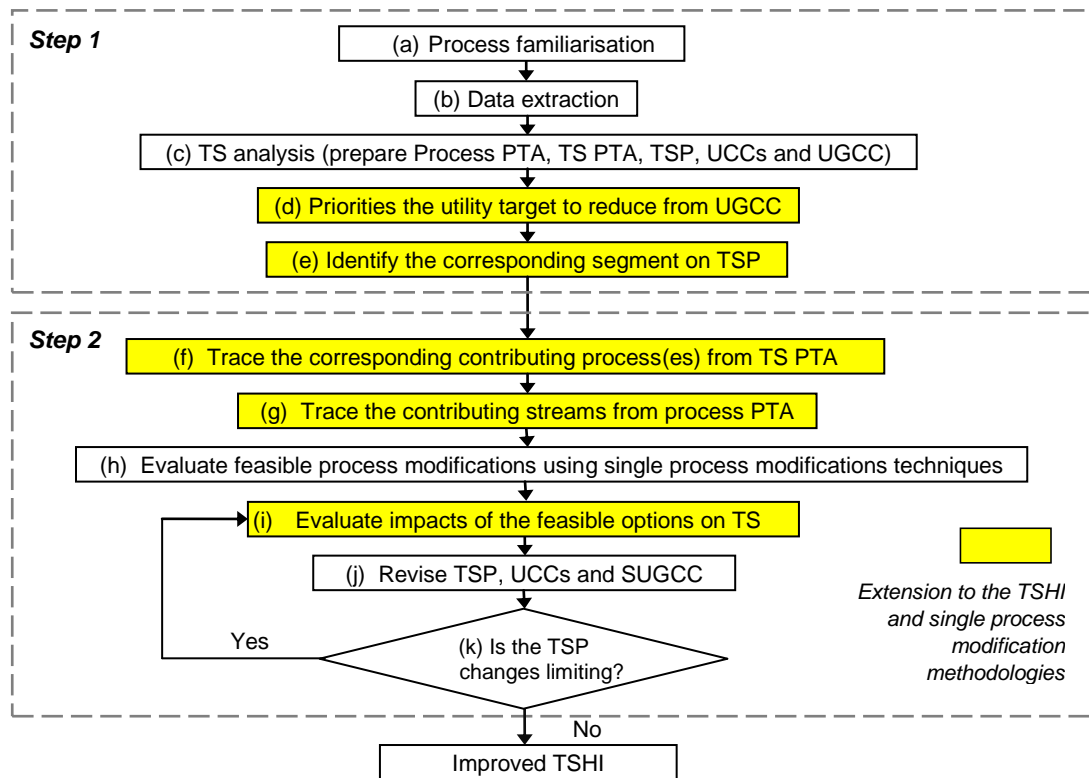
Step 1

(a) Process familiarisation

(b) Data extraction

(c) TS analysis (prepare Process PTA, TS PTA, TSP, UCCs and UGCC)

(d) Priorities the utility target to reduce from UGCC

(e) Identify the corresponding segment on TSP

Step 2

(f) Trace the corresponding contributing process(es) from TS PTA

(g) Trace the contributing streams from process PTA

(h) Evaluate feasible process modifications using single process modifications techniques

(i) Evaluate impacts of the feasible options on TS

(j) Revise TSP, UCCs and SUGCC

(k) Is the TSP changes limiting?

Yes

No

Improved TSHI

Extension to the TSHI and single process modification methodologies